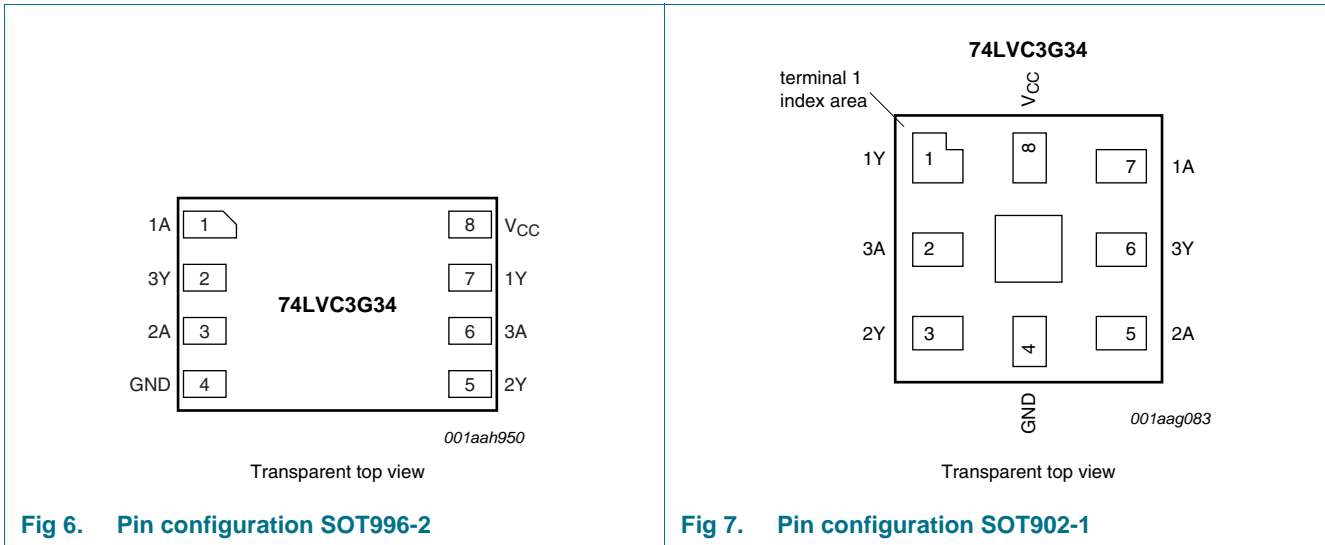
1A 1
3Y 2
2A 3
GND 4
8 $V_{CC}$
7 1Y
6 3A
5 2Y

74LVC3G34

001aah950

Transparent top view

Fig 6. Pin configuration SOT996-2

74LVC3G34

terminal 1 index area

$V_{CC}$

1Y 1
8
7 1A
3A 2
6 3Y
2Y 3
4
5 2A

GND

001aag083

Transparent top view

Fig 7. Pin configuration SOT902-1